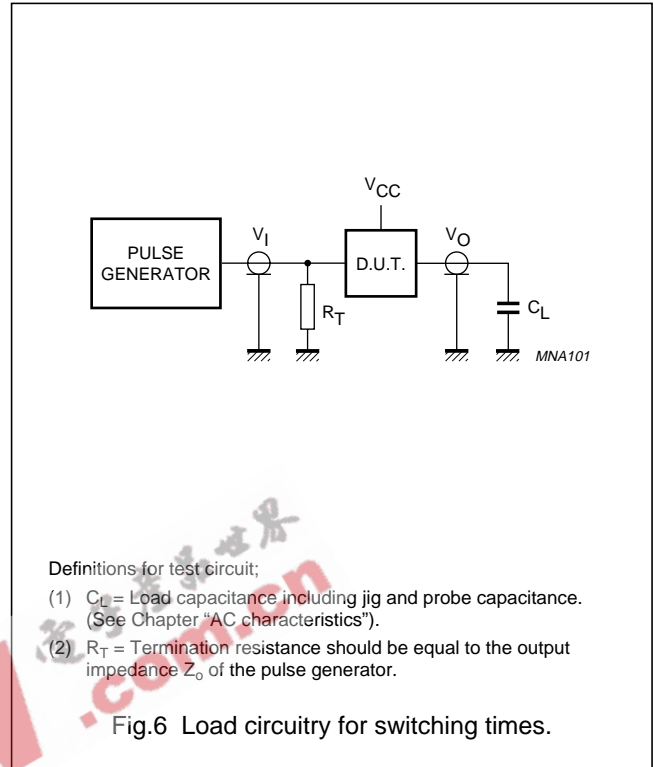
$V_{CC}$

PULSE GENERATOR

$V_I$

D.U.T.

$V_O$

$R_T$

$C_L$

MNA101

Definitions for test circuit;

(1) $C_L$ = Load capacitance including jig and probe capacitance. (See Chapter “AC characteristics”).

(2) $R_T$ = Termination resistance should be equal to the output impedance $Z_o$ of the pulse generator.

Fig.6 Load circuitry for switching times.

.com.cn